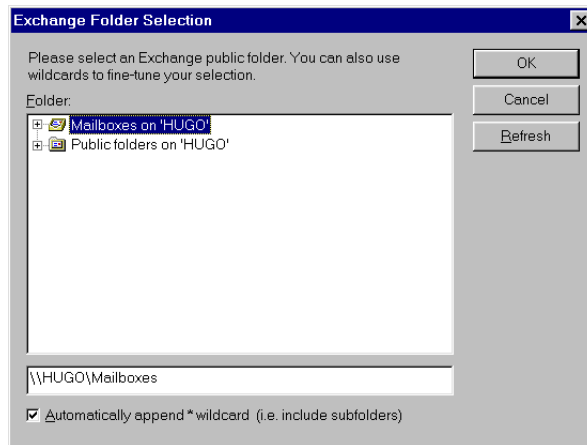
Exchange Folder Selection

Please select an Exchange public folder. You can also use wildcards to fine-tune your selection.

Folder:

Mailboxes on 'HUGO'

Public folders on 'HUGO'

\\HUGO\Mailboxes

☑ Automatically append * wildcard (i.e. include subfolders)

OK

Cancel

Refresh